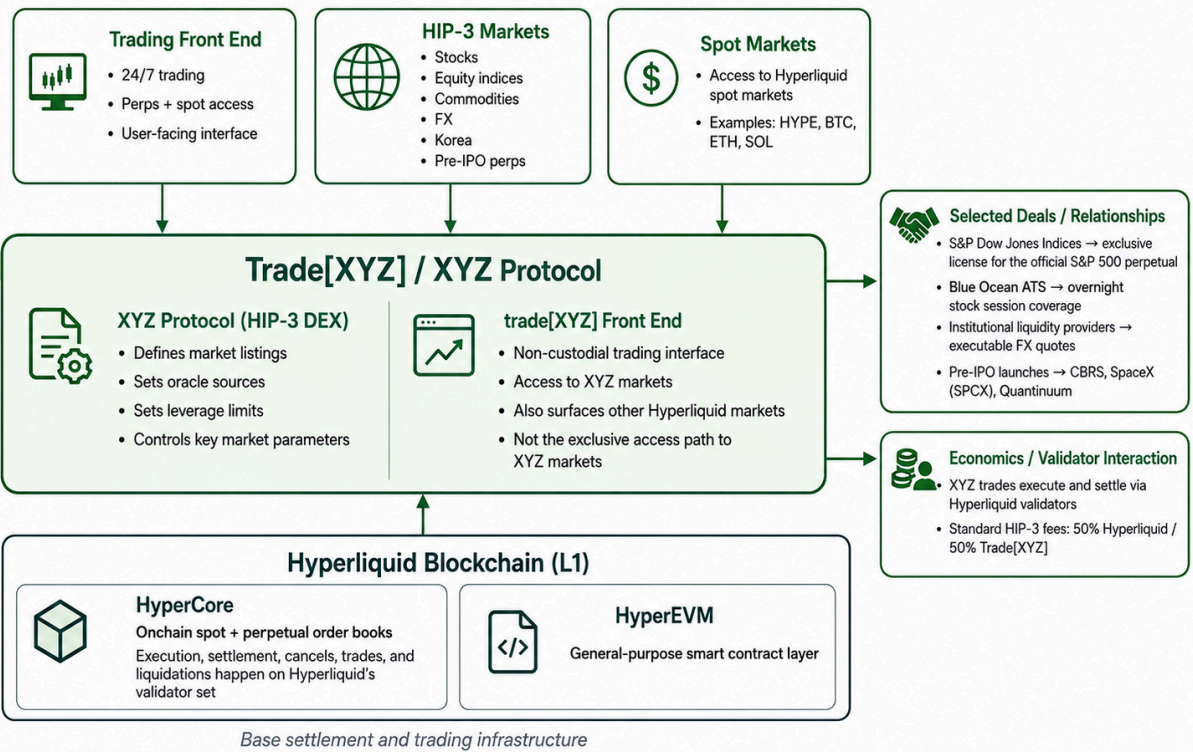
Trading Front End
• 24/7 trading
• Perps + spot access
• User-facing interface

HIP-3 Markets
• Stocks
• Equity indices
• Commodities
• FX
• Korea
• Pre-IPO perps

Spot Markets
• Access to Hyperliquid spot markets
• Examples: HYPE, BTC, ETH, SOL

Selected Deals / Relationships
• S&P Dow Jones Indices → exclusive license for the official S&P 500 perpetual
• Blue Ocean ATS → overnight stock session coverage
• Institutional liquidity providers → executable FX quotes
• Pre-IPO launches → CBRS, SpaceX (SPCX), Quantinuum

Trade[XYZ] / XYZ Protocol

XYZ Protocol (HIP-3 DEX)
• Defines market listings
• Sets oracle sources
• Sets leverage limits
• Controls key market parameters

trade[XYZ] Front End
• Non-custodial trading interface
• Access to XYZ markets
• Also surfaces other Hyperliquid markets
• Not the exclusive access path to XYZ markets

Economics / Validator Interaction
• XYZ trades execute and settle via Hyperliquid validators
• Standard HIP-3 fees: 50% Hyperliquid / 50% Trade[XYZ]

Hyperliquid Blockchain (L1)

HyperCore
Onchain spot + perpetual order books
Execution, settlement, cancels, trades, and liquidations happen on Hyperliquid's validator set

HyperEVM
General-purpose smart contract layer

Base settlement and trading infrastructure